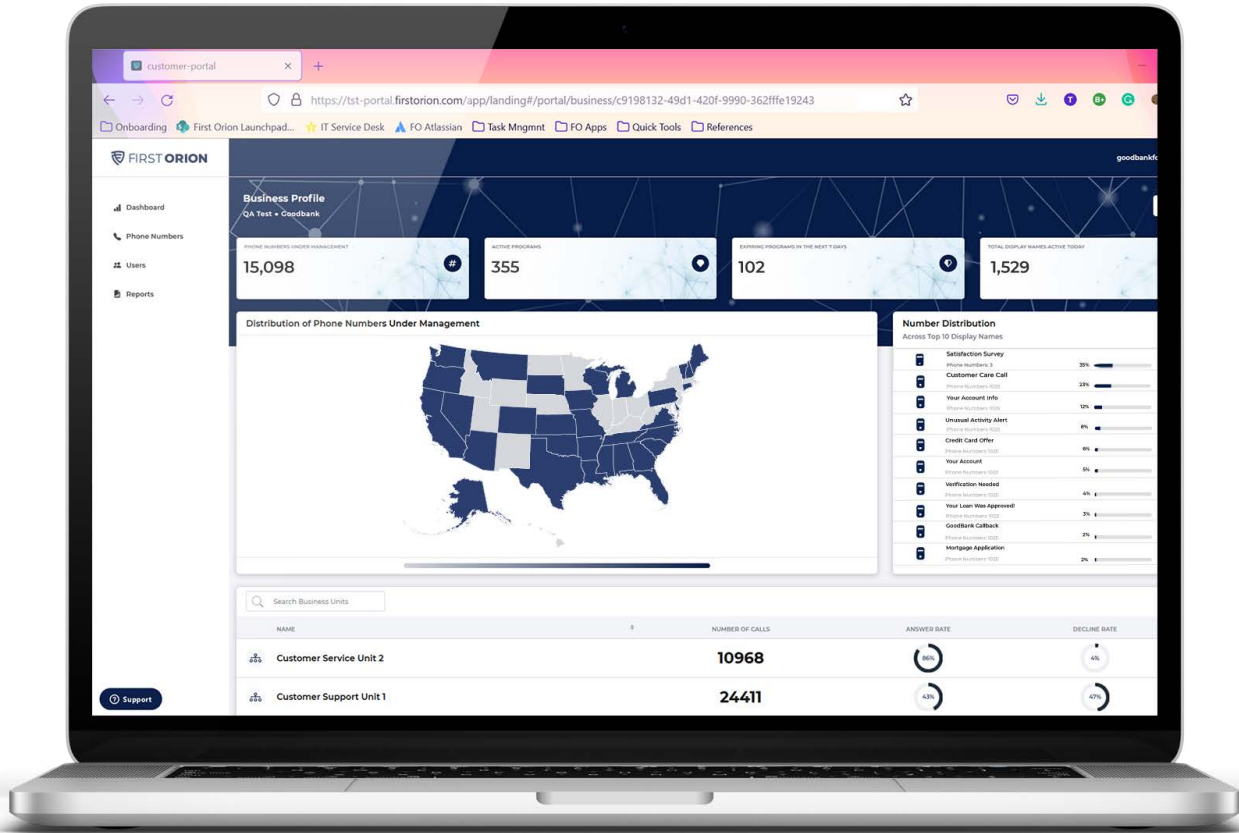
customer-portal

https://tst-portal.firstorion.com/app/landing#/portal/business/c9198132-49d1-420f-9990-362fffe19243

Onboarding | First Orion Launchpad... | IT Service Desk | FO Atlassian | Task Mngmnt | FO Apps | Quick Tools | References

FIRST ORION

goodbankf

Dashboard
Phone Numbers
Users
Reports

Business Profile
QA Test • Goodbank

PHONE NUMBERS UNDER MANAGEMENT
15,098

ACTIVE PROGRAMS
355

EXPIRING PROGRAMS IN THE NEXT 7 DAYS
102

TOTAL DISPLAY NAMES ACTIVE TODAY
1,529

Distribution of Phone Numbers Under Management

Number Distribution
Across Top 10 Display Names

Satisfaction Survey
Phone Numbers: 3
35%

Customer Care Call
Phone Numbers: 1023
23%

Your Account Info
Phone Numbers: 1023
12%

Unusual Activity Alert
Phone Numbers: 1023
8%

Credit Card Offer
Phone Numbers: 1023
6%

Your Account
Phone Numbers: 1023
5%

Verification Needed
Phone Numbers: 1023
4%

Your Loan Was Approved!
Phone Numbers: 1023
3%

GoodBank Callback
Phone Numbers: 1023
2%

Mortgage Application
Phone Numbers: 1023
2%

Search Business Units

| NAME | NUMBER OF CALLS | ANSWER RATE | DECLINE RATE |
|---|---|---|---|
| Customer Service Unit 2 | 10968 | 86% | 4% |
| Customer Support Unit 1 | 24411 | 43% | 47% |

Support